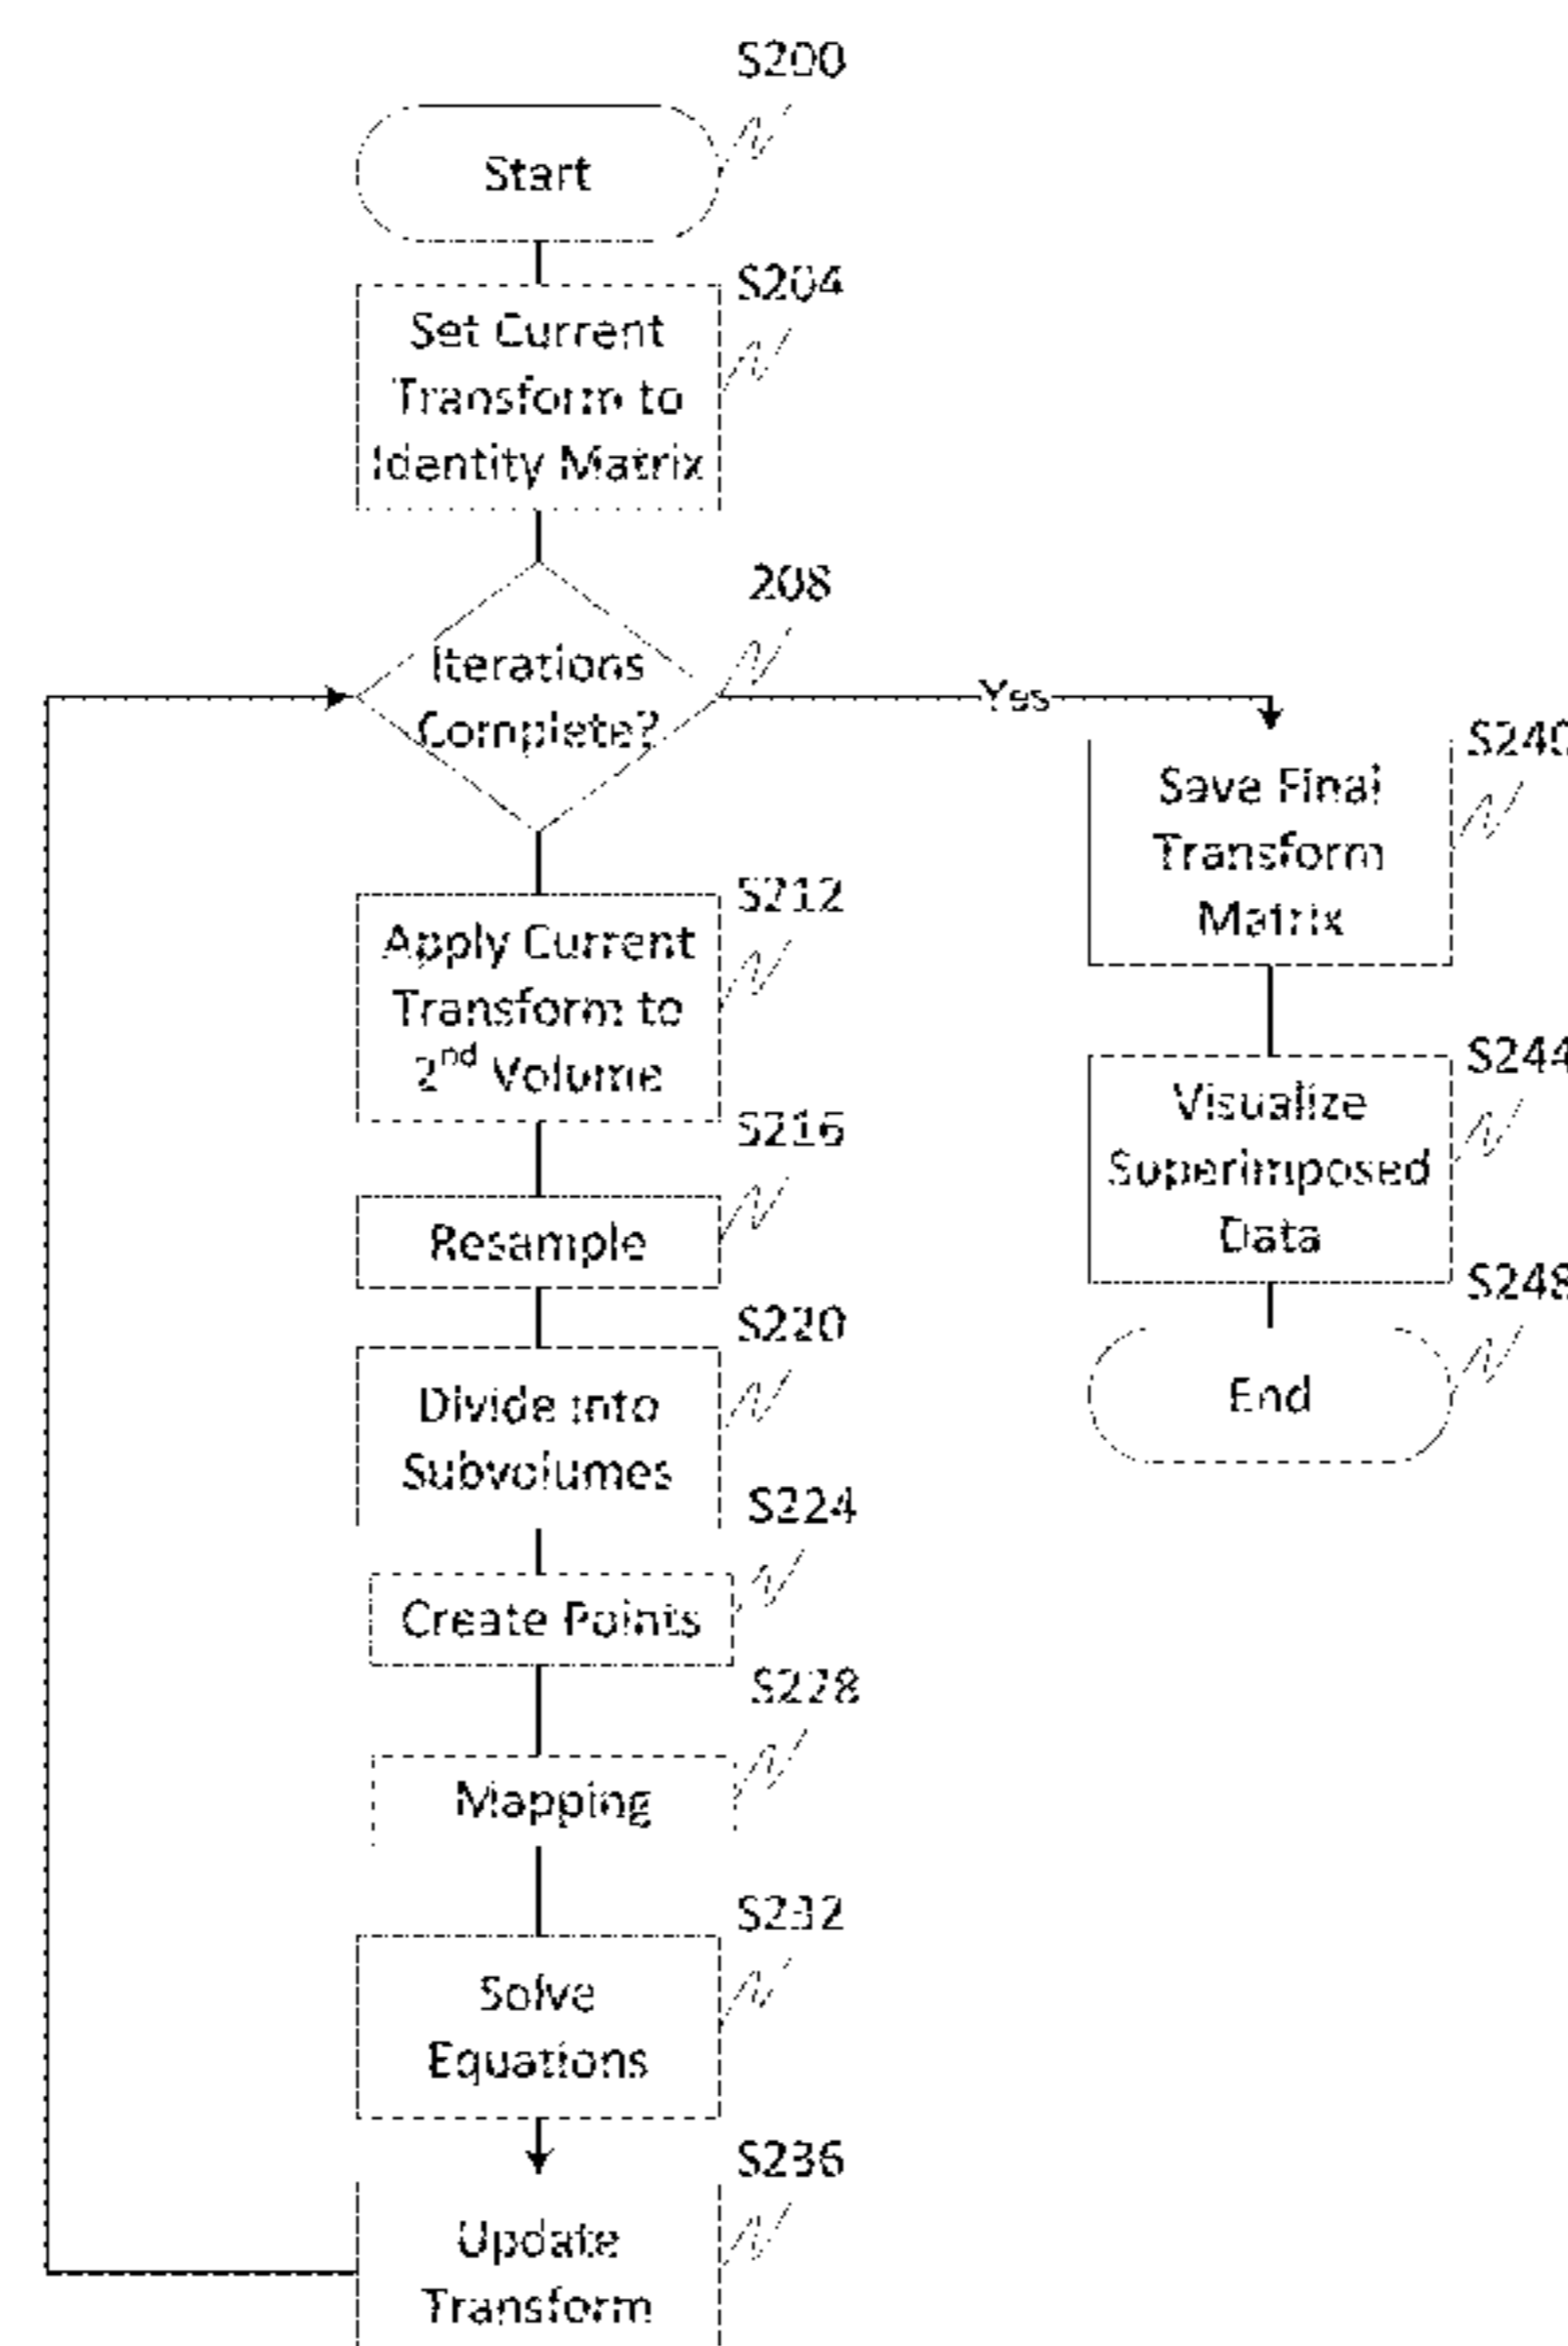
S200

Start

S204

Set Current Transform to Identity Matrix

208

Iterations Complete?

Yes

S240

Save Final Transform Matrix

S244

Visualize Superimposed Data

S248

End

S212

Apply Current Transform to 2$^{nd}$ Volume

S216

Resample

S220

Divide into Subvolumes

S224

Create Points

S228

Mapping

S232

Solve Equations

S236

Update Transform